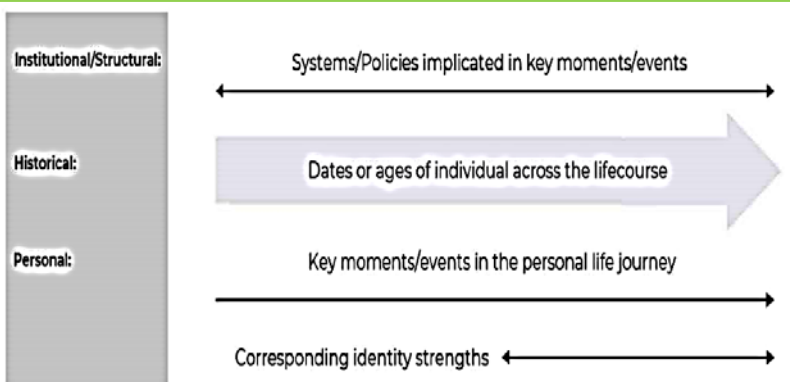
Institutional/Structural:

Systems/Policies implicated in key moments/events

Historical:

Dates or ages of individual across the lifecourse

Personal:

Key moments/events in the personal life journey

Corresponding identity strengths